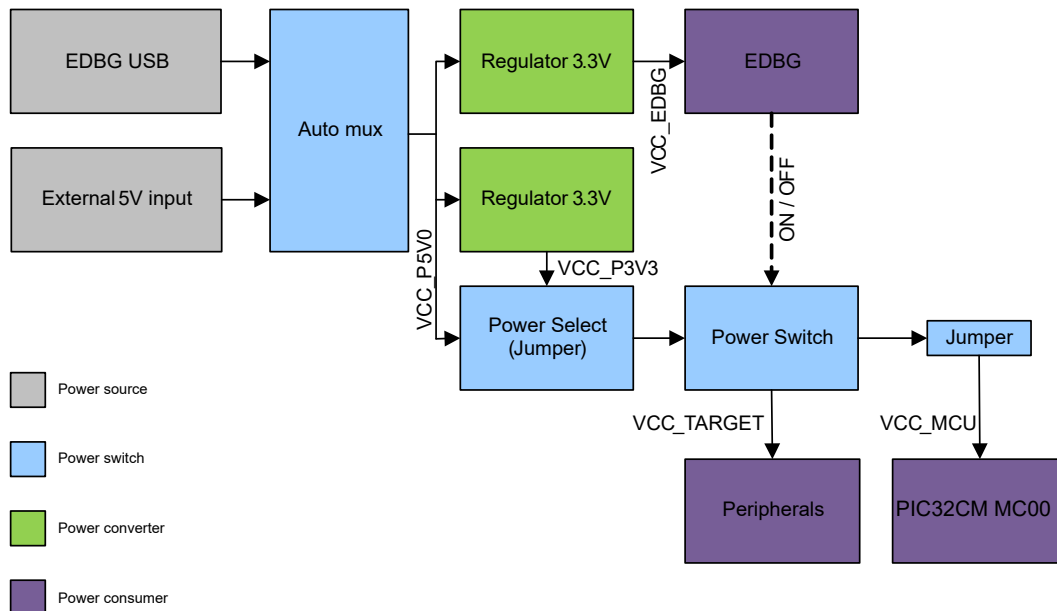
EDBG USB

External 5V input

Auto mux

Regulator 3.3V

Regulator 3.3V

EDBG

VCC_EDBG

ON / OFF

VCC_P5V0

VCC_P3V3

Power Select (Jumper)

Power Switch

Jumper

VCC_TARGET

VCC_MCU

Peripherals

PIC32CM MC00

Power source

Power switch

Power converter

Power consumer